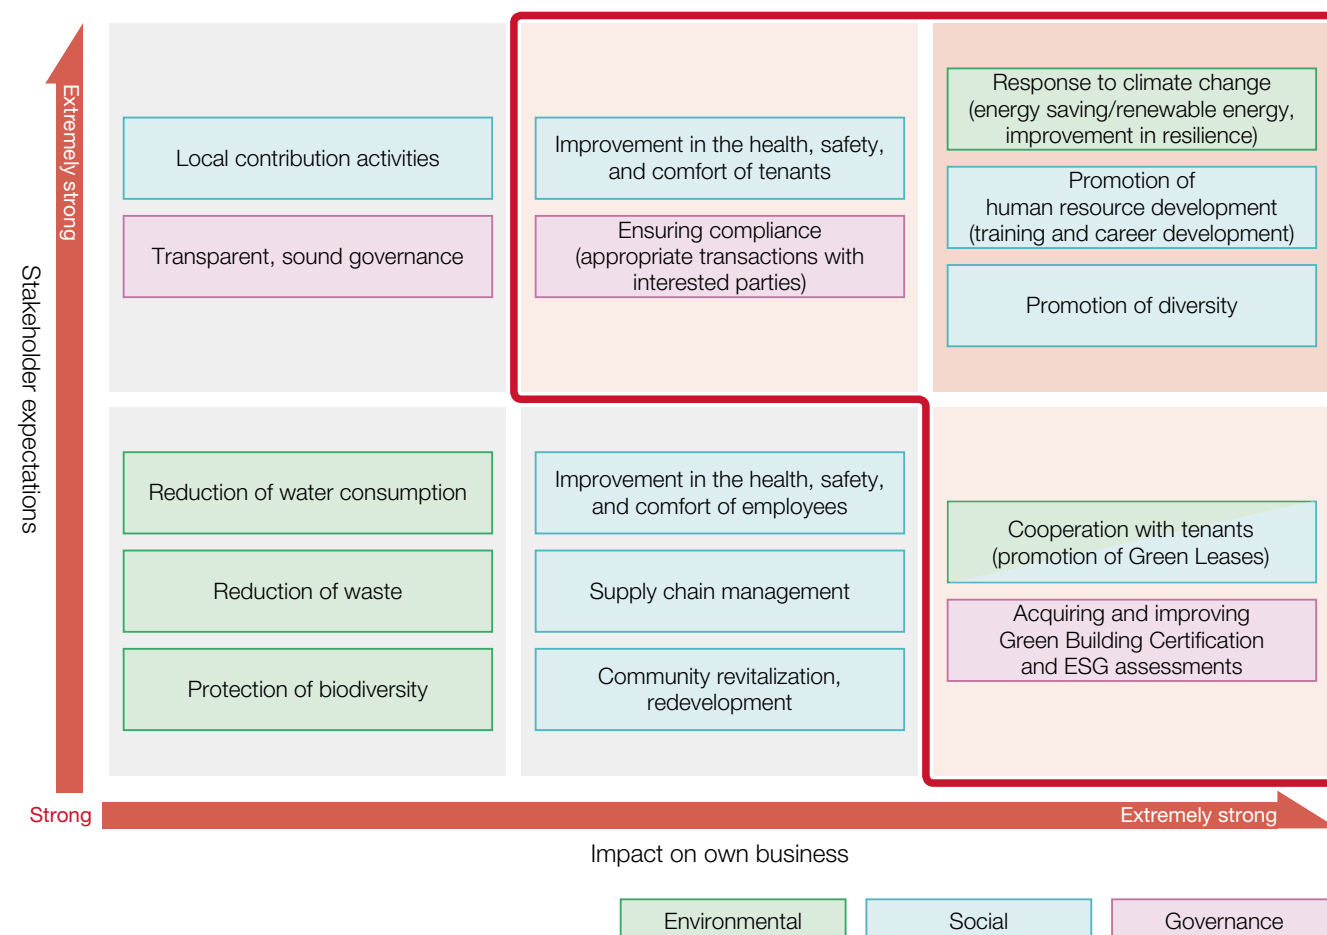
Stakeholder expectations

Extremely strong

Local contribution activities

Transparent, sound governance

Improvement in the health, safety, and comfort of tenants

Ensuring compliance (appropriate transactions with interested parties)

Response to climate change (energy saving/renewable energy, improvement in resilience)

Promotion of human resource development (training and career development)

Promotion of diversity

Reduction of water consumption

Reduction of waste

Protection of biodiversity

Improvement in the health, safety, and comfort of employees

Supply chain management

Community revitalization, redevelopment

Cooperation with tenants (promotion of Green Leases)

Acquiring and improving Green Building Certification and ESG assessments

Strong

Extremely strong

Impact on own business

Environmental

Social

Governance